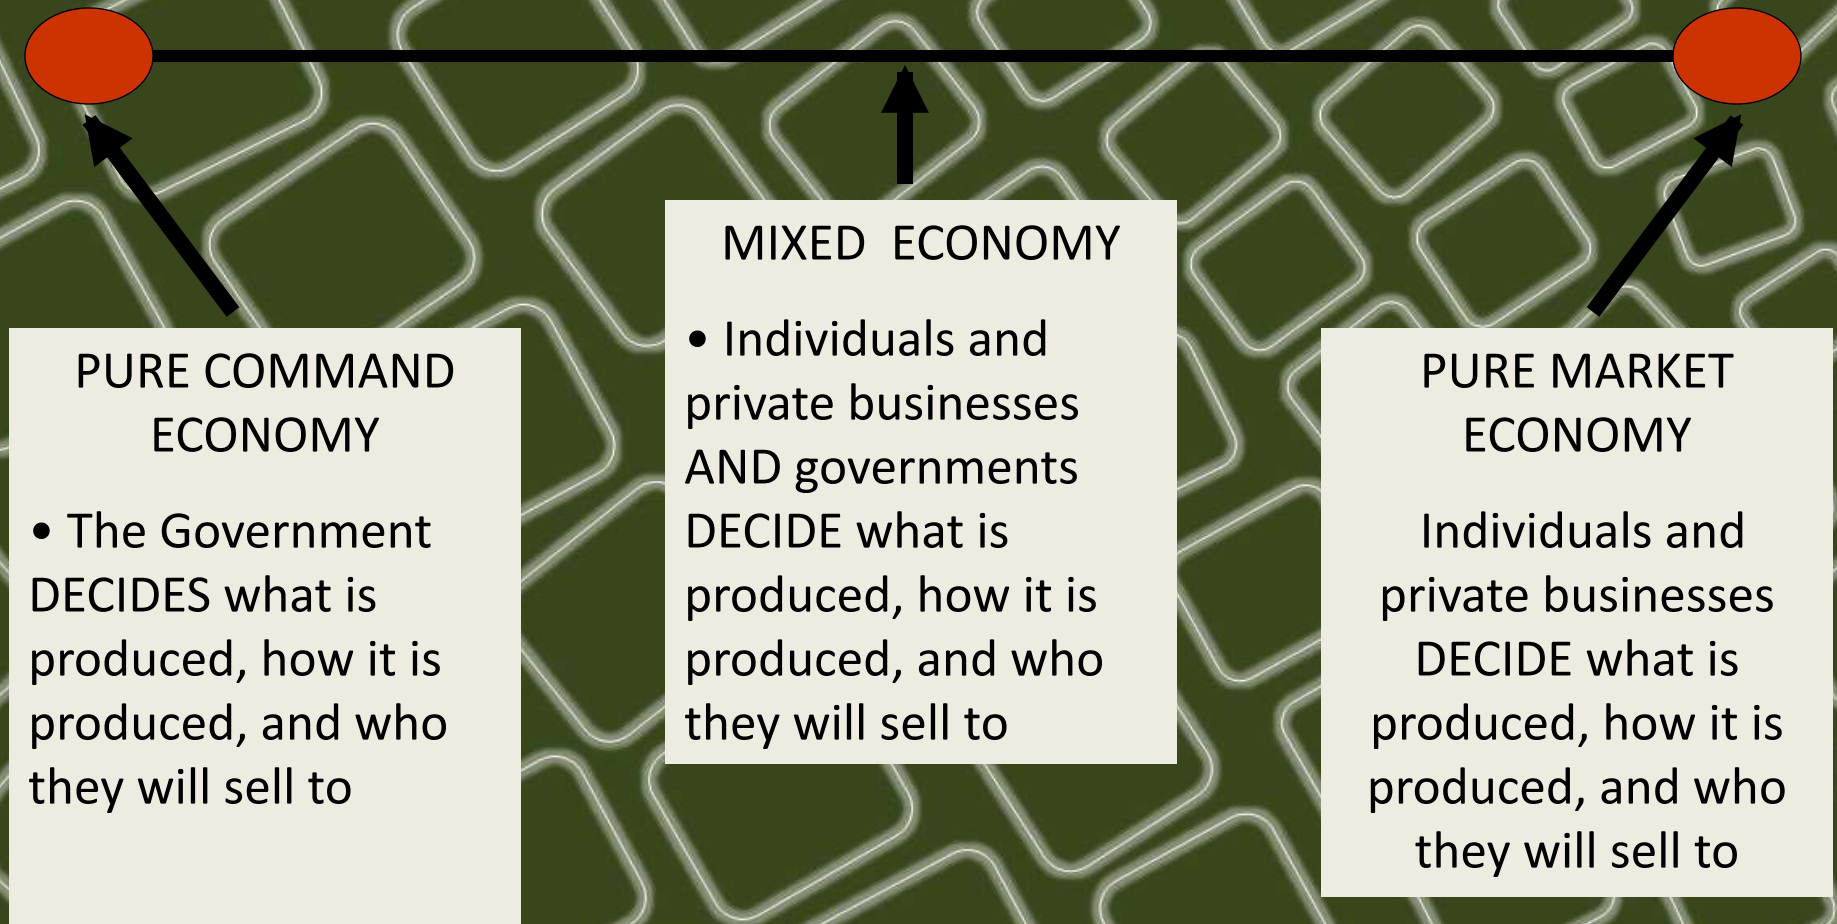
PURE COMMAND ECONOMY

• The Government DECIDES what is produced, how it is produced, and who they will sell to

MIXED ECONOMY

• Individuals and private businesses AND governments DECIDE what is produced, how it is produced, and who they will sell to

PURE MARKET ECONOMY

Individuals and private businesses DECIDE what is produced, how it is produced, and who they will sell to